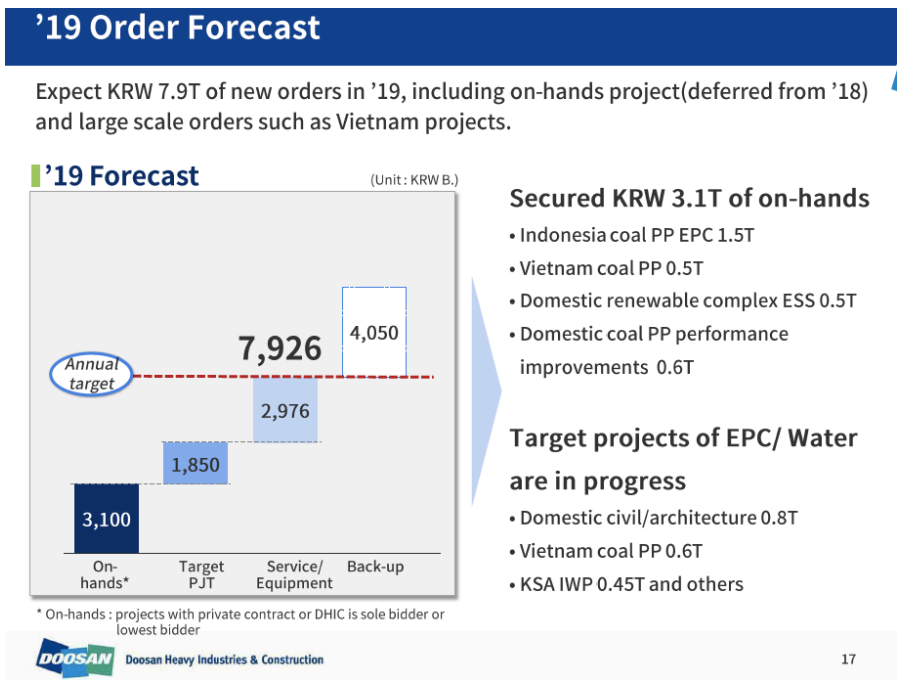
’19 Order Forecast

Expect KRW 7.9T of new orders in ’19, including on-hands project(deferred from ’18) and large scale orders such as Vietnam projects.

’19 Forecast

(Unit : KRW B.)

7,926

Annual target

4,050

2,976

1,850

3,100

On-hands*

Target PJT

Service/ Equipment

Back-up

* On-hands : projects with private contract or DHIC is sole bidder or lowest bidder

Secured KRW 3.1T of on-hands

• Indonesia coal PP EPC 1.5T
• Vietnam coal PP 0.5T
• Domestic renewable complex ESS 0.5T
• Domestic coal PP performance improvements 0.6T

Target projects of EPC/ Water are in progress

• Domestic civil/architecture 0.8T
• Vietnam coal PP 0.6T
• KSA IWP 0.45T and others

DOOSAN Doosan Heavy Industries & Construction

17